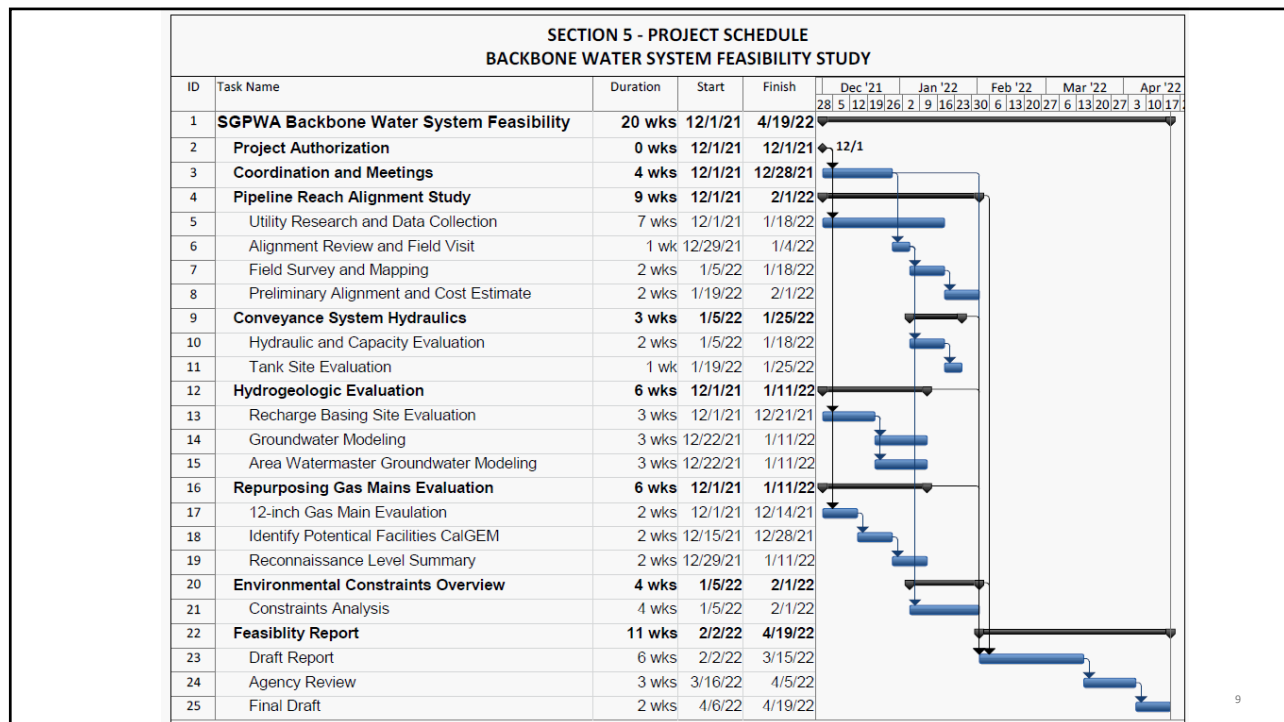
SECTION 5 - PROJECT SCHEDULE
BACKBONE WATER SYSTEM FEASIBILITY STUDY

| ID | Task Name | Duration | Start | Finish |
|---|---|---|---|---|
| 1 | SGPWA Backbone Water System Feasibility | 20 wks | 12/1/21 | 4/19/22 |
| 2 | Project Authorization | 0 wks | 12/1/21 | 12/1/21 |
| 3 | Coordination and Meetings | 4 wks | 12/1/21 | 12/28/21 |
| 4 | Pipeline Reach Alignment Study | 9 wks | 12/1/21 | 2/1/22 |
| 5 | Utility Research and Data Collection | 7 wks | 12/1/21 | 1/18/22 |
| 6 | Alignment Review and Field Visit | 1 wk | 12/29/21 | 1/4/22 |
| 7 | Field Survey and Mapping | 2 wks | 1/5/22 | 1/18/22 |
| 8 | Preliminary Alignment and Cost Estimate | 2 wks | 1/19/22 | 2/1/22 |
| 9 | Conveyance System Hydraulics | 3 wks | 1/5/22 | 1/25/22 |
| 10 | Hydraulic and Capacity Evaluation | 2 wks | 1/5/22 | 1/18/22 |
| 11 | Tank Site Evaluation | 1 wk | 1/19/22 | 1/25/22 |
| 12 | Hydrogeologic Evaluation | 6 wks | 12/1/21 | 1/11/22 |
| 13 | Recharge Basing Site Evaluation | 3 wks | 12/1/21 | 12/21/21 |
| 14 | Groundwater Modeling | 3 wks | 12/22/21 | 1/11/22 |
| 15 | Area Watermaster Groundwater Modeling | 3 wks | 12/22/21 | 1/11/22 |
| 16 | Repurposing Gas Mains Evaluation | 6 wks | 12/1/21 | 1/11/22 |
| 17 | 12-inch Gas Main Evaluation | 2 wks | 12/1/21 | 12/14/21 |
| 18 | Identify Potentical Facilities CalGEM | 2 wks | 12/15/21 | 12/28/21 |
| 19 | Reconnaissance Level Summary | 2 wks | 12/29/21 | 1/11/22 |
| 20 | Environmental Constraints Overview | 4 wks | 1/5/22 | 2/1/22 |
| 21 | Constraints Analysis | 4 wks | 1/5/22 | 2/1/22 |
| 22 | Feasiblity Report | 11 wks | 2/2/22 | 4/19/22 |
| 23 | Draft Report | 6 wks | 2/2/22 | 3/15/22 |
| 24 | Agency Review | 3 wks | 3/16/22 | 4/5/22 |
| 25 | Final Draft | 2 wks | 4/6/22 | 4/19/22 |

Dec '21 | Jan '22 | Feb '22 | Mar '22 | Apr '22
28 5 12 19 26 2 9 16 23 30 6 13 20 27 6 13 20 27 3 10 17

12/1

9